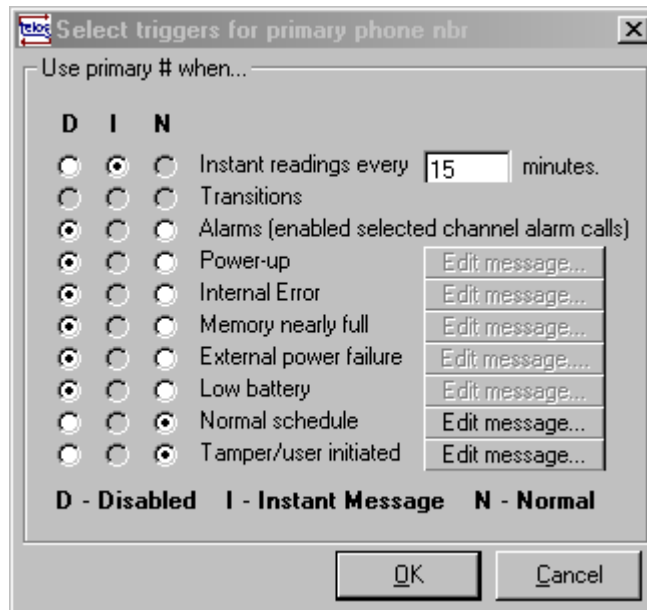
Select triggers for primary phone nbr

Use primary # when...

D I N

Instant readings every 15 minutes.

Transitions

Alarms (enabled selected channel alarm calls)

Power-up Edit message...

Internal Error Edit message...

Memory nearly full Edit message...

External power failure Edit message...

Low battery Edit message...

Normal schedule Edit message...

Tamper/user initiated Edit message...

D - Disabled I - Instant Message N - Normal

OK Cancel